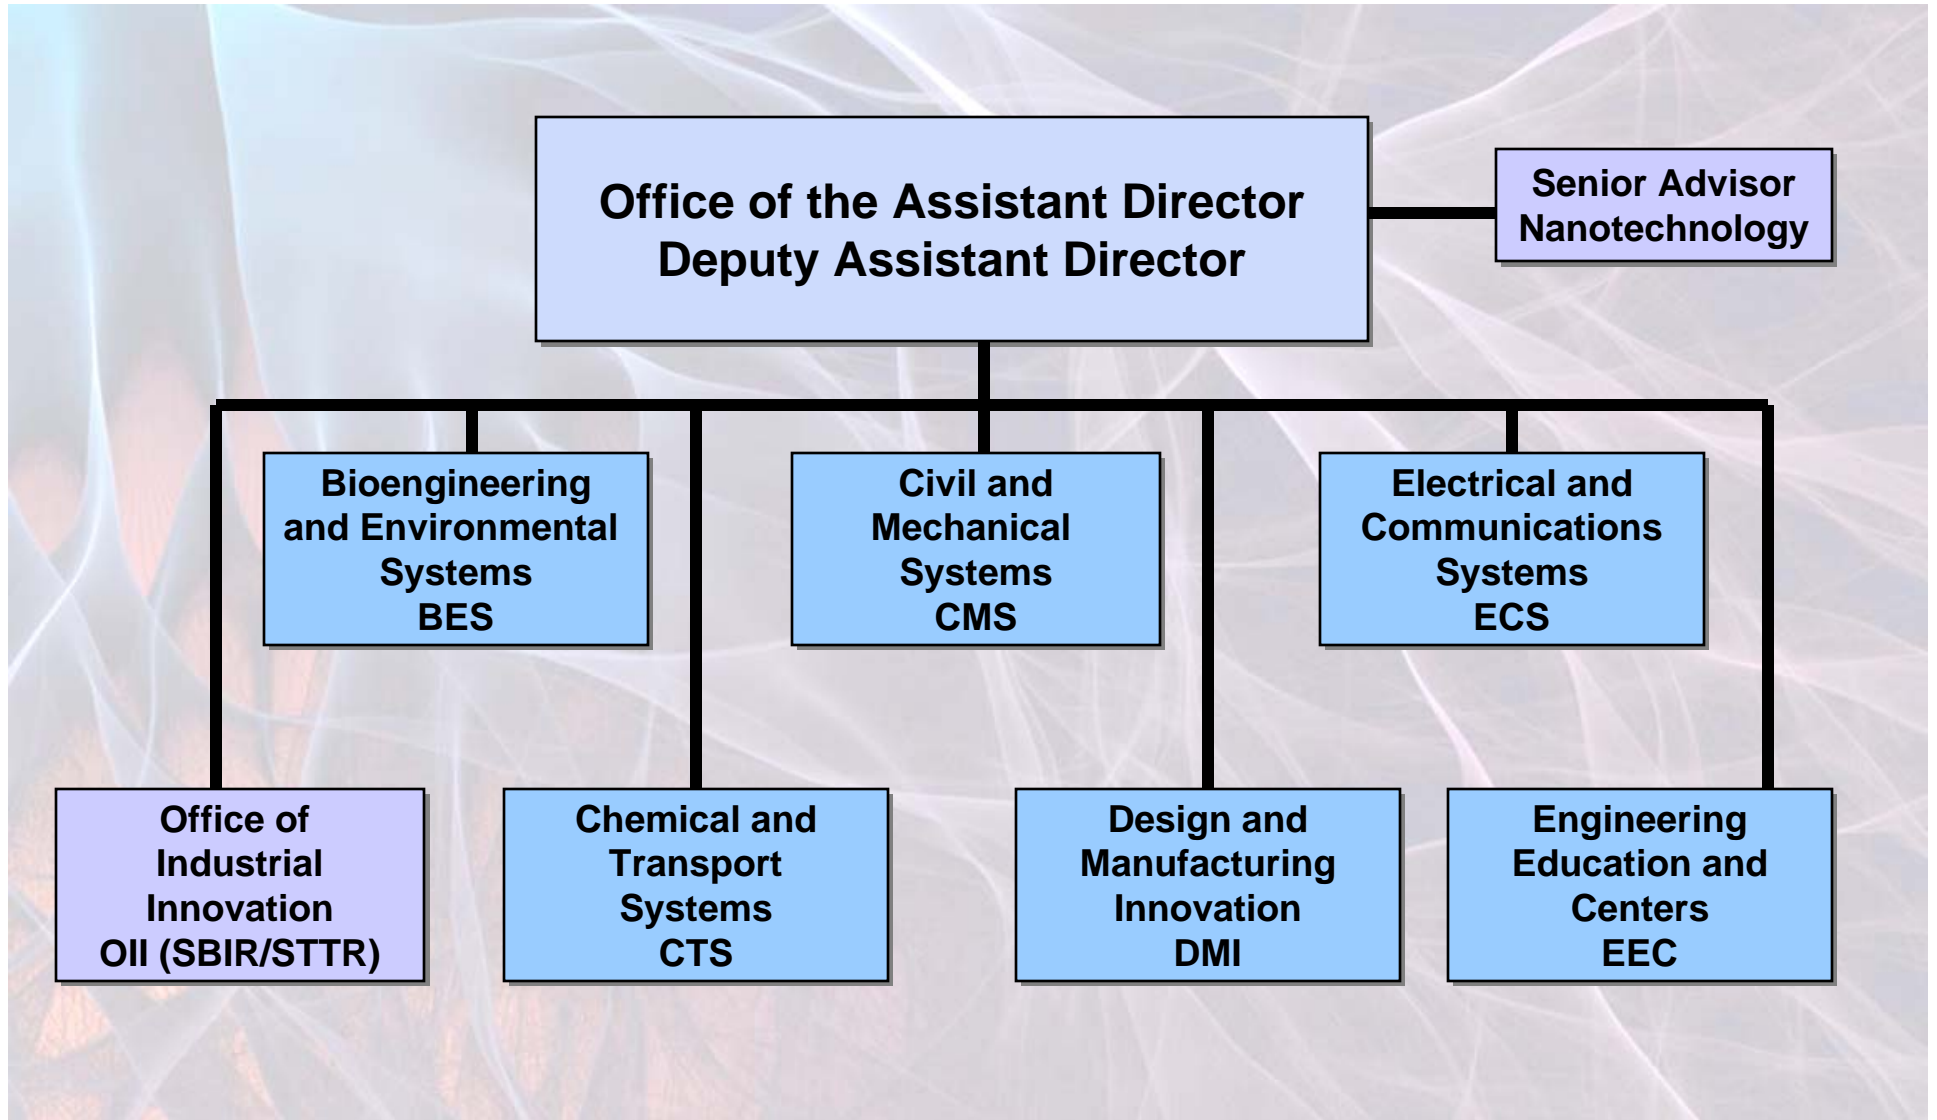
Office of the Assistant Director
Deputy Assistant Director

Senior Advisor
Nanotechnology

Bioengineering and Environmental Systems
BES

Civil and Mechanical Systems
CMS

Electrical and Communications Systems
ECS

Office of Industrial Innovation
OII (SBIR/STTR)

Chemical and Transport Systems
CTS

Design and Manufacturing Innovation
DMI

Engineering Education and Centers
EEC